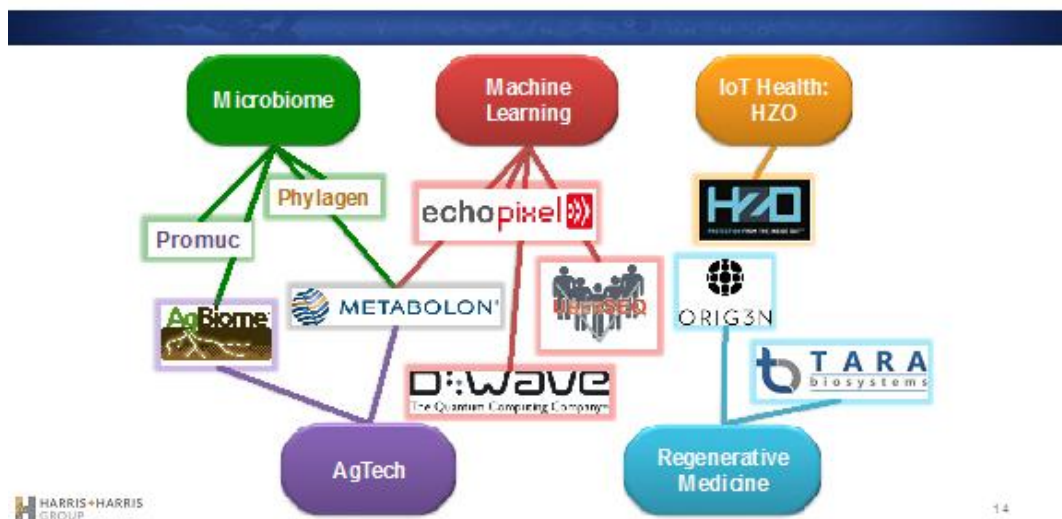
Microbiome

Machine Learning

IoT Health: HZO

Phylagen

Promuc

echopixel

HZO

AgBiome

METABOLON

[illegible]

ORIG3N

TARA biosystems

D:WAVE The Quantum Computing Company

AgTech

Regenerative Medicine

HARRIS + HARRIS GROUP

14